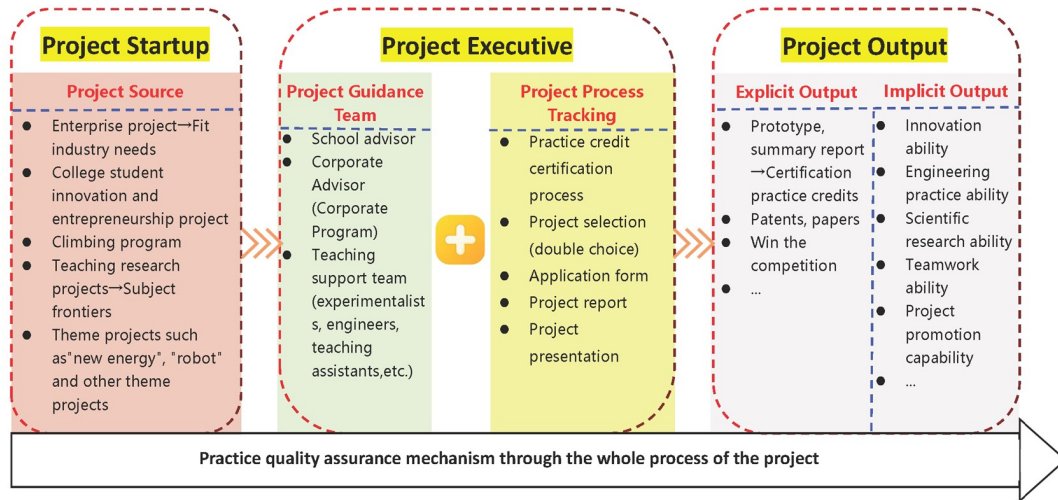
Project Startup

Project Source

- Enterprise project→Fit industry needs
- College student innovation and entrepreneurship project
- Climbing program
- Teaching research projects→Subject frontiers
- Theme projects such as"new energy", "robot" and other theme projects

Project Executive

Project Guidance Team

- School advisor
- Corporate Advisor (Corporate Program)
- Teaching support team (experimentalist s, engineers, teaching assistants,etc.)

Project Process Tracking

- Practice credit certification process
- Project selection (double choice)
- Application form
- Project report
- Project presentation

Project Output

Explicit Output

- Prototype, summary report →Certification practice credits
- Patents, papers
- Win the competition
- ...

Implicit Output

- Innovation ability
- Engineering practice ability
- Scientific research ability
- Teamwork ability
- Project promotion capability
- ...

Practice quality assurance mechanism through the whole process of the project